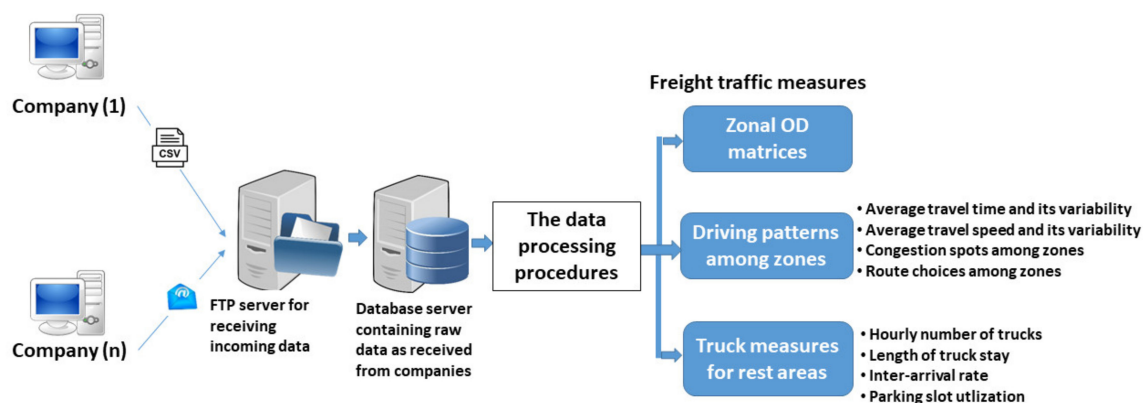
Company (1)

CSV

Company (n)

FTP server for receiving incoming data

Database server containing raw data as received from companies

The data processing procedures

Freight traffic measures

Zonal OD matrices

Driving patterns among zones

• Average travel time and its variability
• Average travel speed and its variability
• Congestion spots among zones
• Route choices among zones

Truck measures for rest areas

• Hourly number of trucks
• Length of truck stay
• Inter-arrival rate
• Parking slot utlization